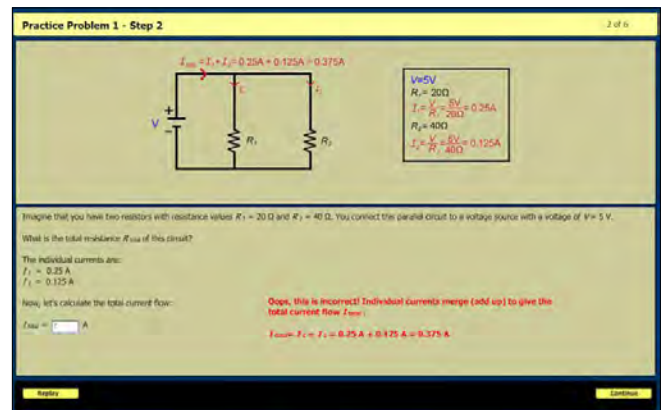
Practice Problem 1 - Step 2

2 of 6

$I_{total} = I_1 + I_2 = 0.25A + 0.125A = 0.375A$

$I_1$

$I_2$

V

$R_1$

$R_2$

V=5V
$R_1 = 20\Omega$
$I_1 = \frac{V}{R_1} = \frac{5V}{20\Omega} = 0.25A$
$R_2 = 40\Omega$
$I_2 = \frac{V}{R_2} = \frac{5V}{40\Omega} = 0.125A$

Imagine that you have two resistors with resistance values $R_1$ = 20 Ω and $R_2$ = 40 Ω. You connect the parallel circuit to a voltage source with a voltage of $V$ = 5 V.

What is the total resistance $R_{total}$ of this circuit?

The individual currents are:
$I_1$ = 0.25 A
$I_2$ = 0.125 A

Now, let's calculate the total current flow:

$I_{total}$ = A

Oops, this is incorrect! Individual currents merge (add up) to give the total current flow $I_{total}$:

$I_{total} = I_1 + I_2$ = 0.25 A + 0.125 A = 0.375 A

Replay

Continue